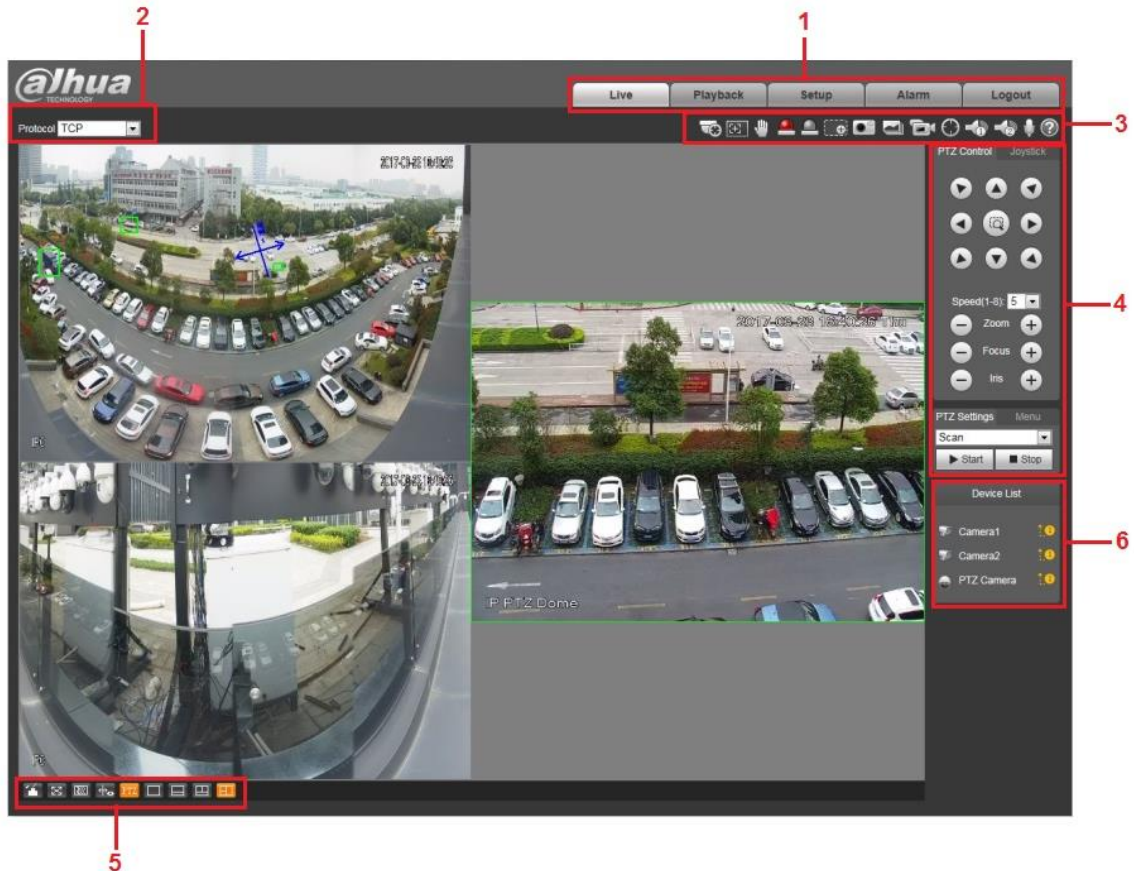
2

1

alhua
TECHNOLOGY

Live | Playback | Setup | Alarm | Logout

Protocol TCP

3

2017-03-28 16:18:26

PTZ Control | Joystick

Speed(1-8): 5
Zoom
Focus
Iris

4

2017-03-28 15:56:26 Tue

PTZ Settings | Menu
Scan
▶ Start | ■ Stop

Device List

Camera1
Camera2
PTZ Camera

6

2017-03-28 16:18:26

IP PTZ Dome

5